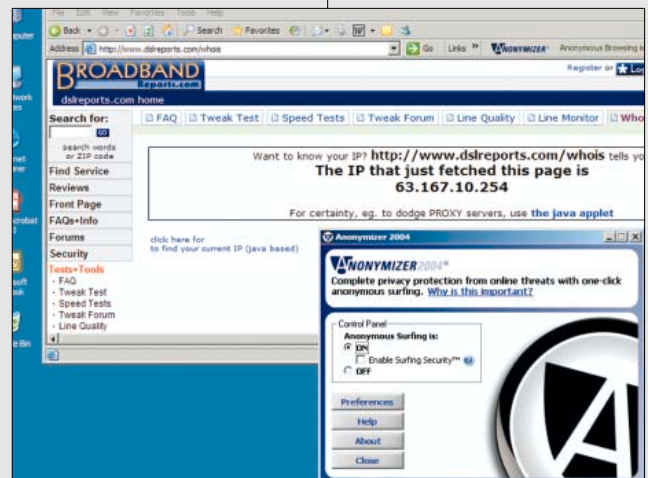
File Edit View Favorites Tools Help

Back Search Favorites

Address http://www.dslreports.com/whois Go Links » ANONYMIZER Anonymous Browsing is

BROADBAND Reports.com

dslreports.com home

Register or Log

Search for:

go

search words or ZIP code

Find Service

Reviews

Front Page

FAQs+Info

Forums

Security

Tests+Tools

- FAQ
- Tweak Test
- Speed Tests
- Tweak Forum
- Line Quality

FAQ Tweak Test Speed Tests Tweak Forum Line Quality Line Monitor Who

Want to know your IP? http://www.dslreports.com/whois tells yo

The IP that just fetched this page is

63.167.10.254

For certainty, eg. to dodge PROXY servers, use the java applet

click here for to find your current IP (java based)

Anonymizer 2004

ANONYMIZER 2004

Complete privacy protection from online threats with one-click anonymous surfing. Why is this important?

Control Panel

Anonymous Surfing is:

ON

Enable Surfing Security™

OFF

Preferences

Help

About

Close

mputer

twork es

net orer

crobat d

soft ook

e Bin